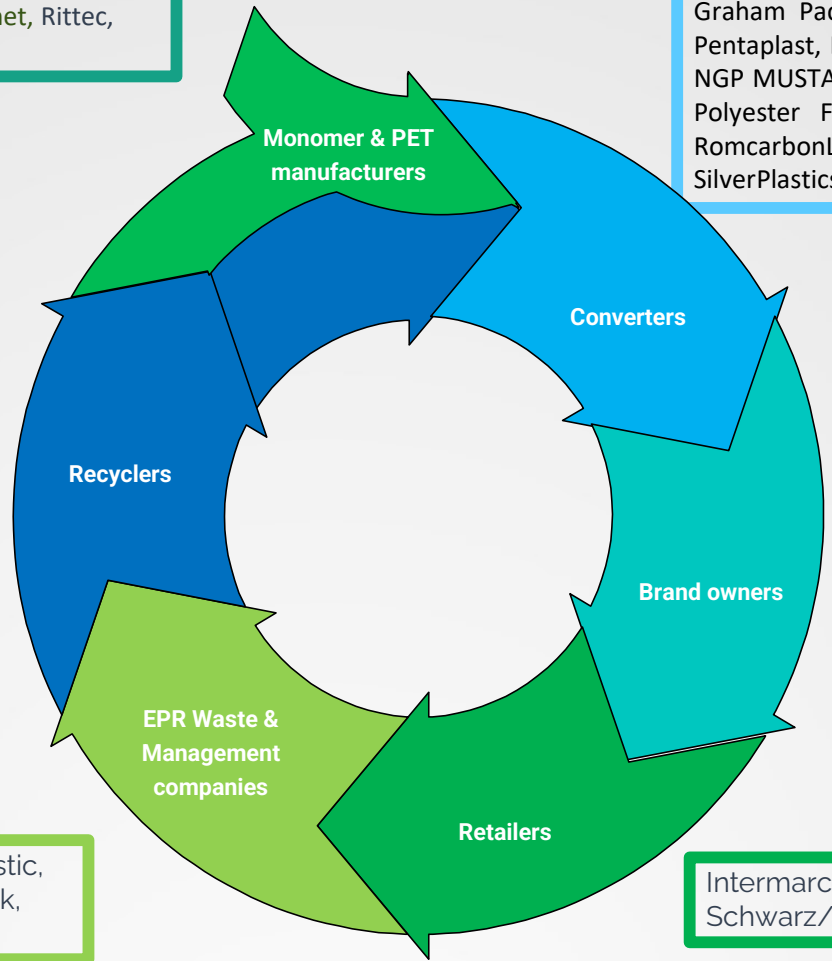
net, Rittec,

Graham Pac
Pentaplast,
NGP MUSTA
Polyester F
RomcarbonL
SilverPlastics

Monomer & PET manufacturers

Converters

Brand owners

Retailers

EPR Waste & Management companies

Recyclers

stic,
k,

Intermarc
Schwarz/